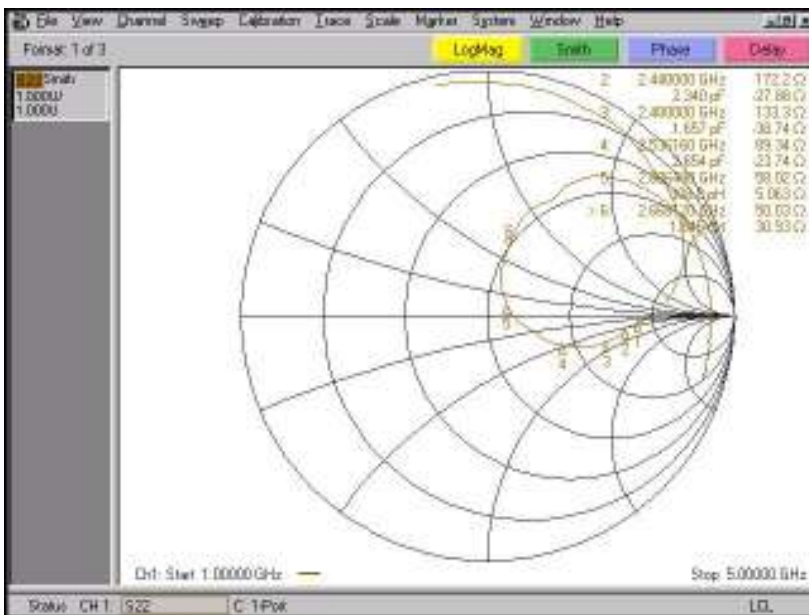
File View Channel Sweep Calibration Trace Scale Marker System Window Help

Format: 1 of 3

LogMag Smith Phase Delay

S22 Smith
1.000U
1.000U

2 2.440000 GHz 172.2 Ω
2.340 pF -27.88 Ω
3 2.480000 GHz 133.3 Ω
1.657 pF -38.74 Ω
4 2.536160 GHz 89.34 Ω
2.654 pF -23.74 Ω
5 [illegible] GHz 58.02 Ω
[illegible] nH 5.063 Ω
>6 2.6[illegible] GHz 50.03 Ω
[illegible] 30.93 Ω

6
5
4 2 1
3

Ch1: Start 1.00000 GHz

Stop 5.00000 GHz

Status CH 1: S22 C 1-Port LCL